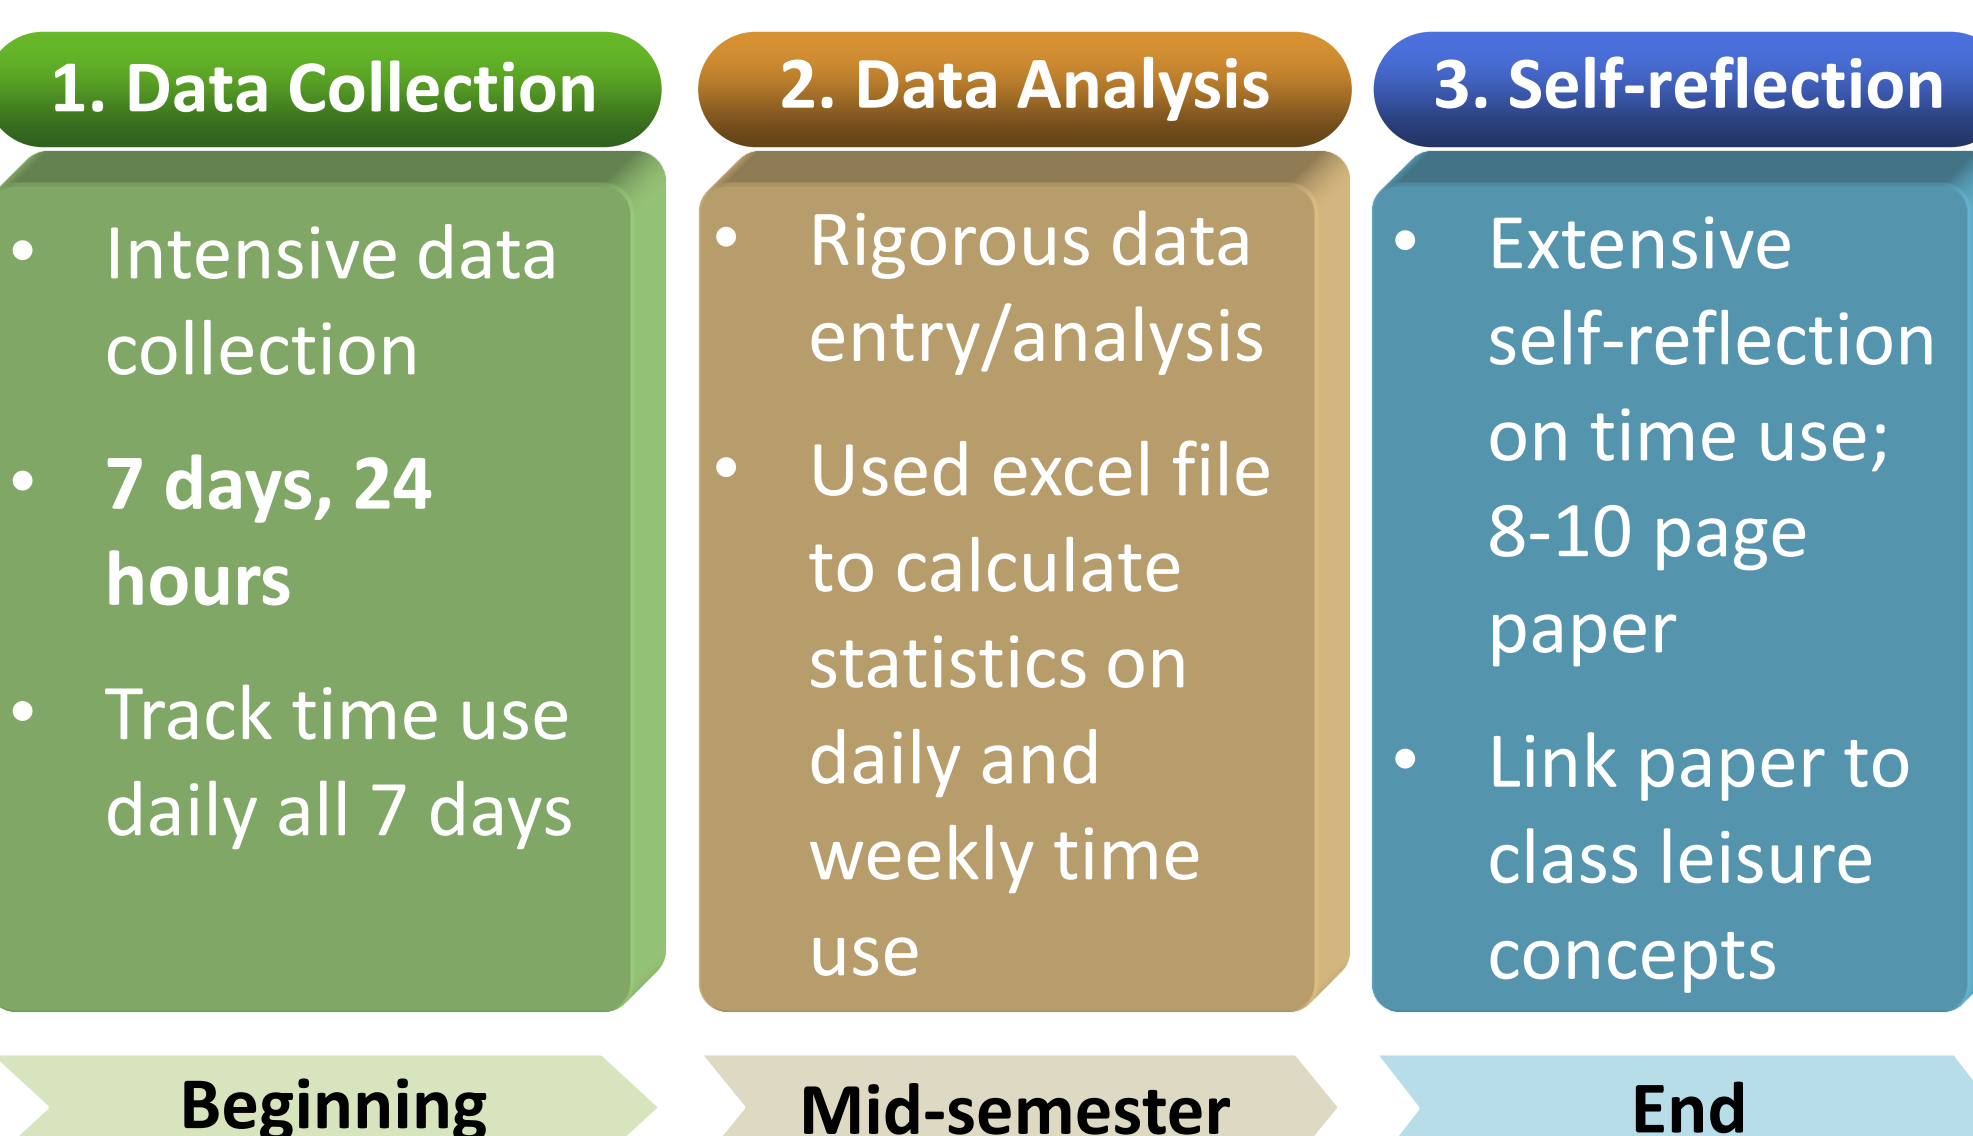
1. Data Collection

- Intensive data collection
- **7 days, 24 hours**
- Track time use daily all 7 days

2. Data Analysis

- Rigorous data entry/analysis
- Used excel file to calculate statistics on daily and weekly time use

3. Self-reflection

- Extensive self-reflection on time use; 8-10 page paper
- Link paper to class leisure concepts

Beginning

Mid-semester

End